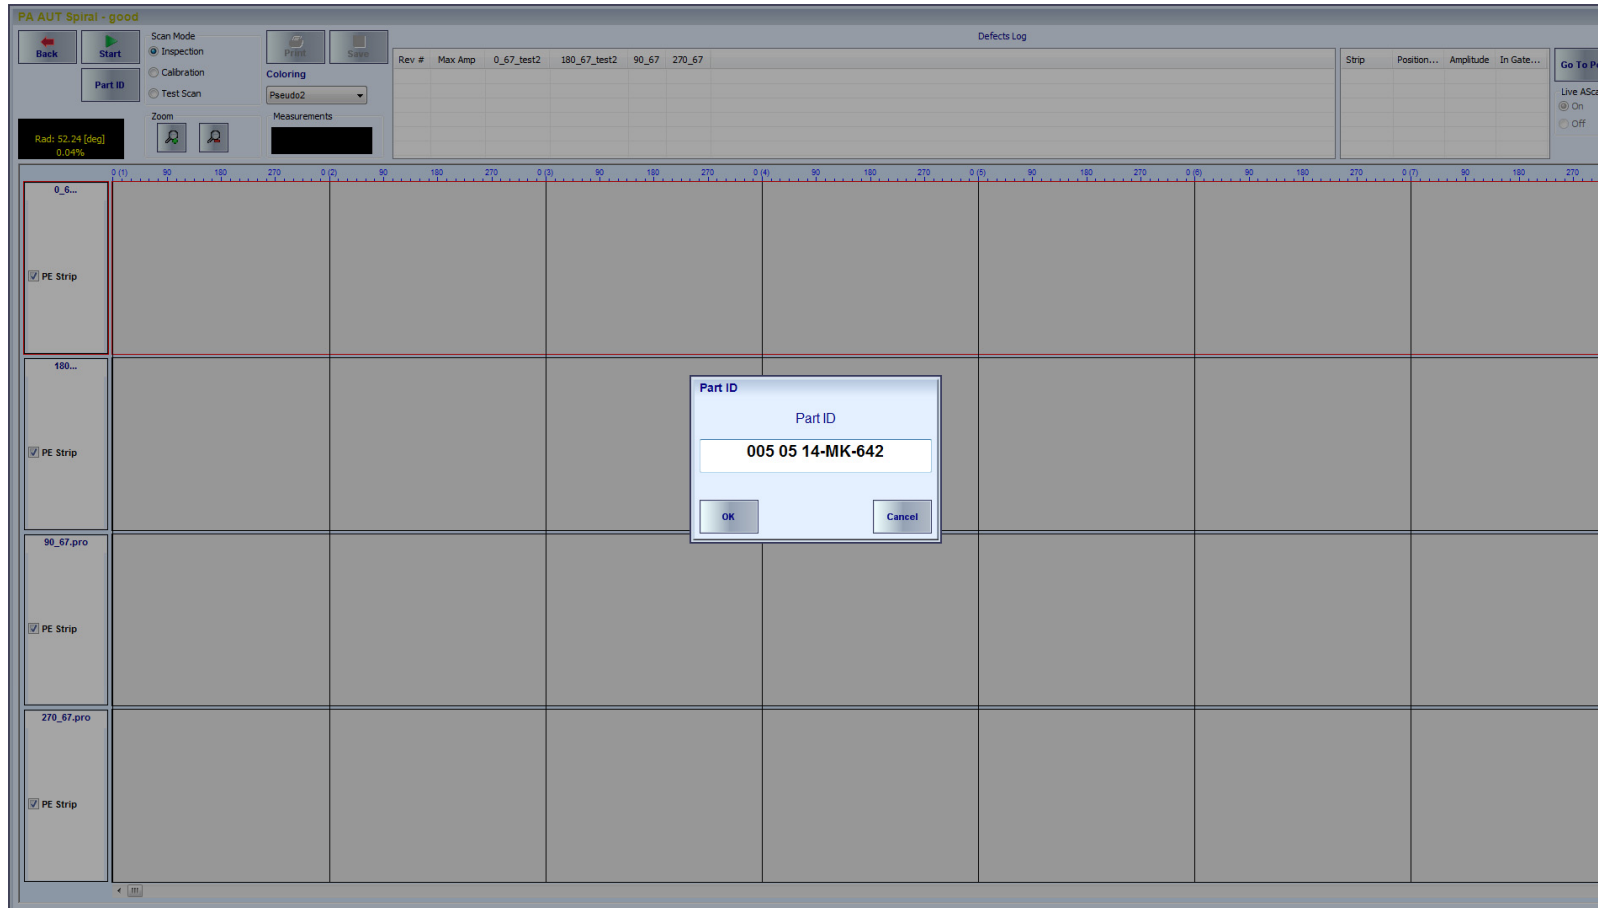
PA AUT Spiral - good

Back
Start
Part ID

Scan Mode
Inspection
Calibration
Test Scan

Print
Save
Coloring
Pseudo2

Zoom
Measurements

Rad: 52.24 [deg]
0.04%

Defects Log

| Rev # | Max Amp | 0_67_test2 | 180_67_test2 | 90_67 | 270_67 |
|---|---|---|---|---|---|

| Strip | Position... | Amplitude | In Gate... |
|---|---|---|---|

Go To P
Live ASca
On
Off

0 (1) 90 180 270 0 (2) 90 180 270 0 (3) 90 180 270 0 (4) 90 180 270 0 (5) 90 180 270 0 (6) 90 180 270 0 (7) 90 180 270

0_6...
PE Strip

180...
PE Strip

90_67.pro
PE Strip

270_67.pro
PE Strip

Part ID
Part ID
005 05 14-MK-642
OK
Cancel

III